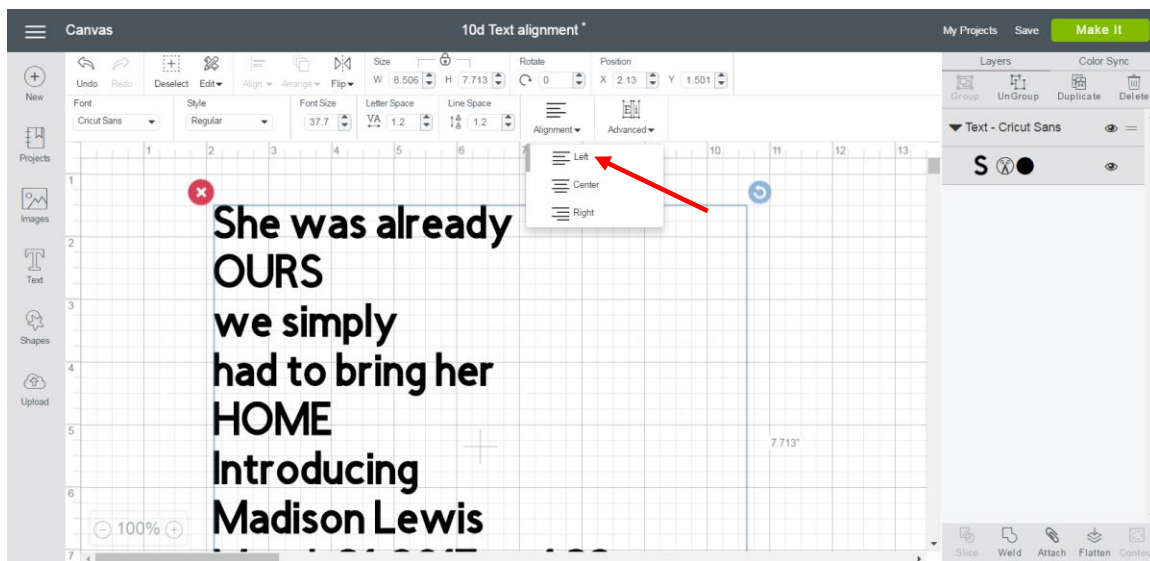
Canvas

10d Text alignment *

My Projects Save Make It

New

Projects

Images

Text

Shapes

Upload

Undo Redo Deselect Edit Align Arrange Flip Size W 8.506 H 7.713 Rotate 0 Position X 2.13 Y 1.501

Font Cricut Sans Style Regular Font Size 37.7 Letter Space 1.2 Line Space 1.2 Alignment Advanced

Left

Center

Right

1 2 3 4 5 6 7 10 11 12 13

1 2 3 4 5 6 7

She was already
OURS
we simply
had to bring her
HOME
Introducing
Madison Lewis

7.713"

100%

Layers Color Sync

Group UnGroup Duplicate Delete

Text - Cricut Sans

S

Slice Weld Attach Flatten Contour